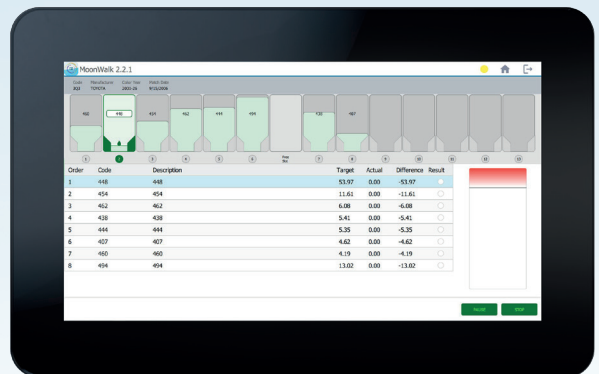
MoonWalk 2.2.1

Code 8QJ | Manufacturer TOYOTA | Color Year 2005-26 | Match Date 9/15/2006

448 | 448 | 454 | 462 | 444 | 494 | | 420 | 407

1 | 2 | 3 | 4 | 5 | 6 | Free Slot | 7 | 8 | 9 | 10 | 11 | 12 | 13

| Order | Code | Description | Target | Actual | Difference | Result |
|---|---|---|---|---|---|---|
| 1 | 448 | 448 | 53.97 | 0.00 | -53.97 | |
| 2 | 454 | 454 | 11.61 | 0.00 | -11.61 | |
| 3 | 462 | 462 | 6.08 | 0.00 | -6.08 | |
| 4 | 438 | 438 | 5.41 | 0.00 | -5.41 | |
| 5 | 444 | 444 | 5.35 | 0.00 | -5.35 | |
| 6 | 407 | 407 | 4.62 | 0.00 | -4.62 | |
| 7 | 460 | 460 | 4.19 | 0.00 | -4.19 | |
| 8 | 494 | 494 | 13.02 | 0.00 | -13.02 | |

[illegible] | STOP